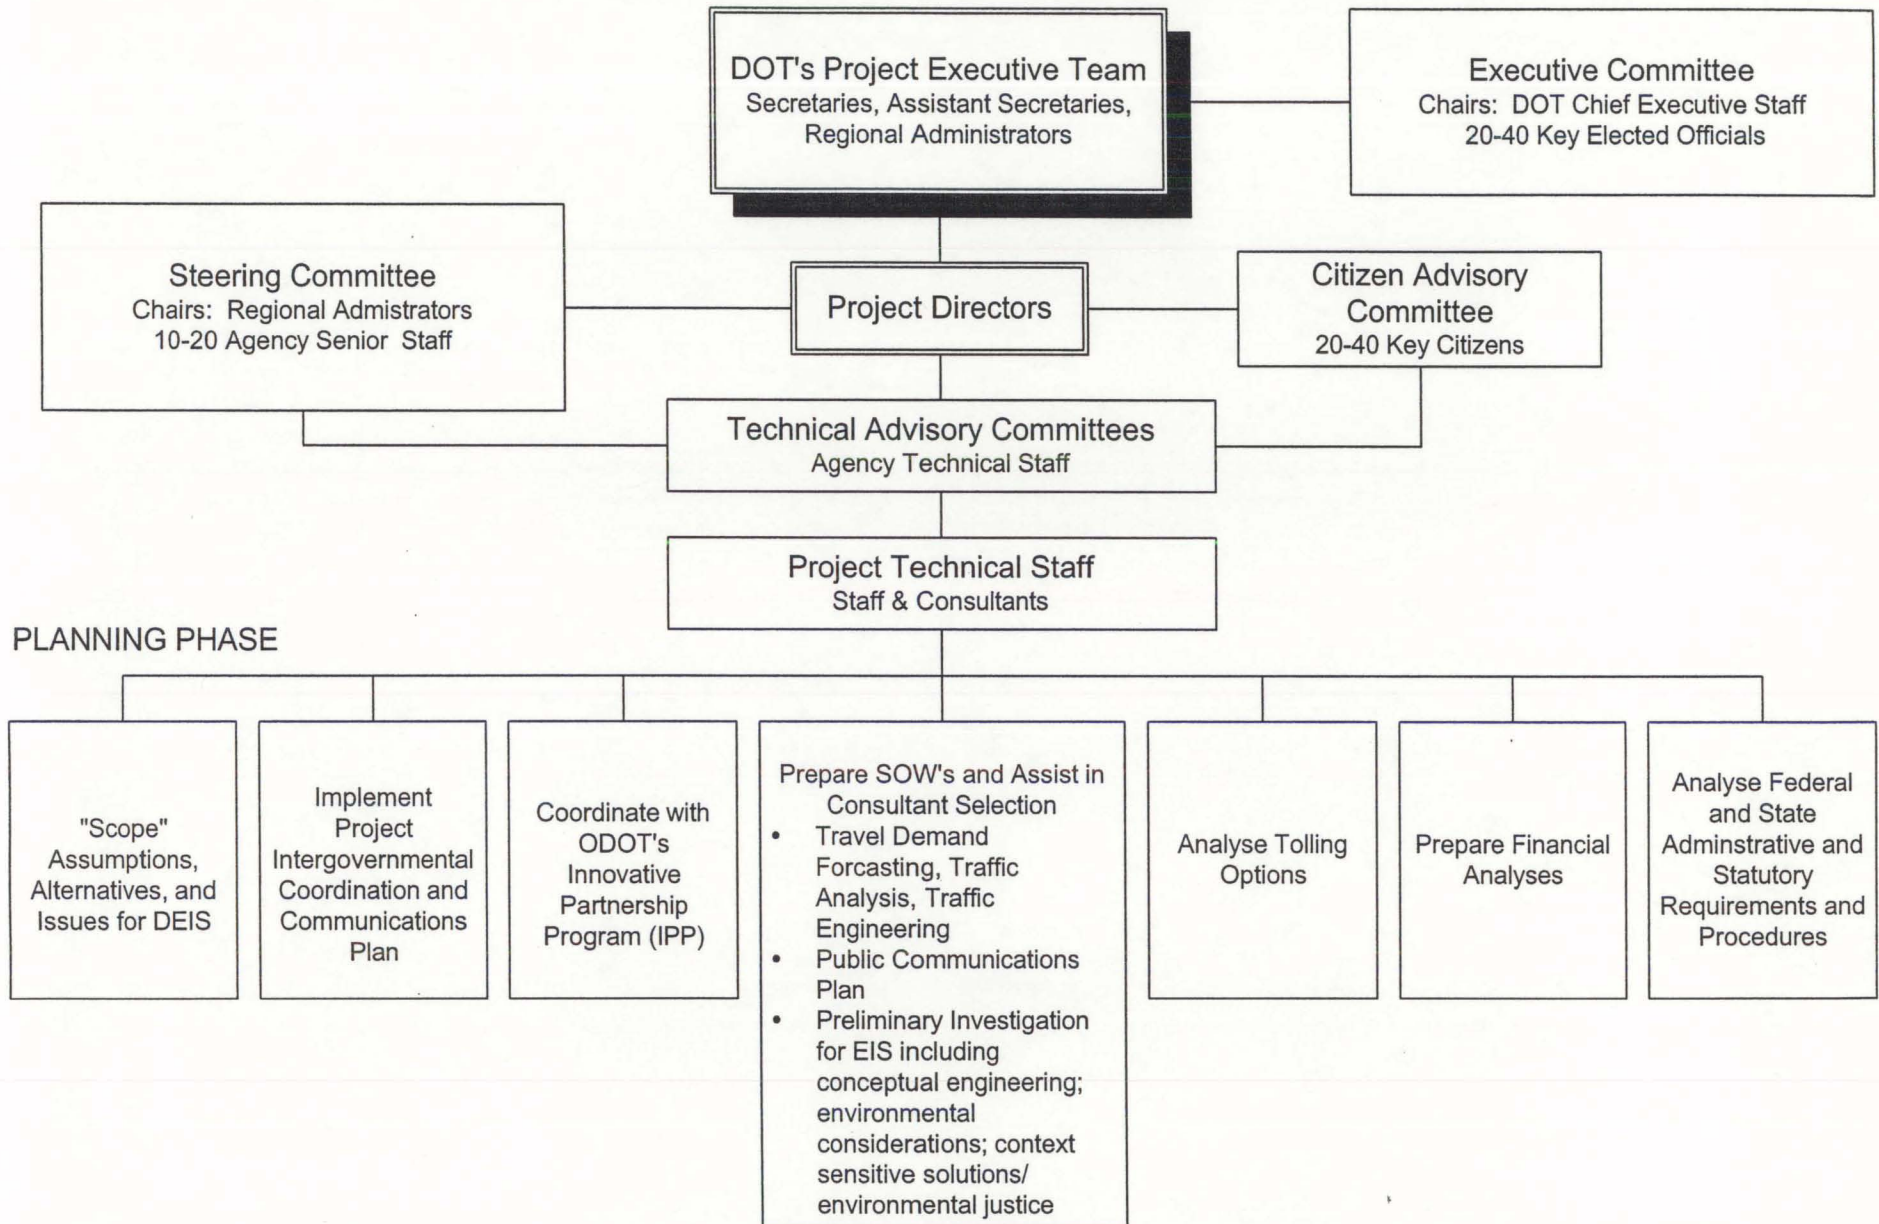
DOT's Project Executive Team
Secretaries, Assistant Secretaries, Regional Administrators

Executive Committee
Chairs: DOT Chief Executive Staff
20-40 Key Elected Officials

Steering Committee
Chairs: Regional Admistrators
10-20 Agency Senior Staff

Project Directors

Citizen Advisory Committee
20-40 Key Citizens

Technical Advisory Committees
Agency Technical Staff

Project Technical Staff
Staff & Consultants

PLANNING PHASE

"Scope" Assumptions, Alternatives, and Issues for DEIS

Implement Project Intergovernmental Coordination and Communications Plan

Coordinate with ODOT's Innovative Partnership Program (IPP)

Prepare SOW's and Assist in Consultant Selection
• Travel Demand Forcasting, Traffic Analysis, Traffic Engineering
• Public Communications Plan
• Preliminary Investigation for EIS including conceptual engineering; environmental considerations; context sensitive solutions/ environmental justice

Analyse Tolling Options

Prepare Financial Analyses

Analyse Federal and State Adminstrative and Statutory Requirements and Procedures